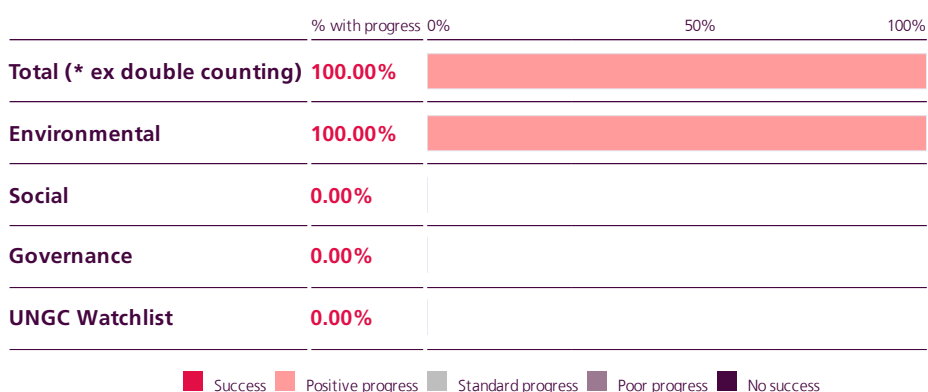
| | % with progress | 0% 50% 100% |
|---|---|---|
| Total (* ex double counting) | 100.00% | |
| Environmental | 100.00% | |
| Social | 0.00% | |
| Governance | 0.00% | |
| UNGC Watchlist | 0.00% | |

Success Positive progress Standard progress Poor progress No success